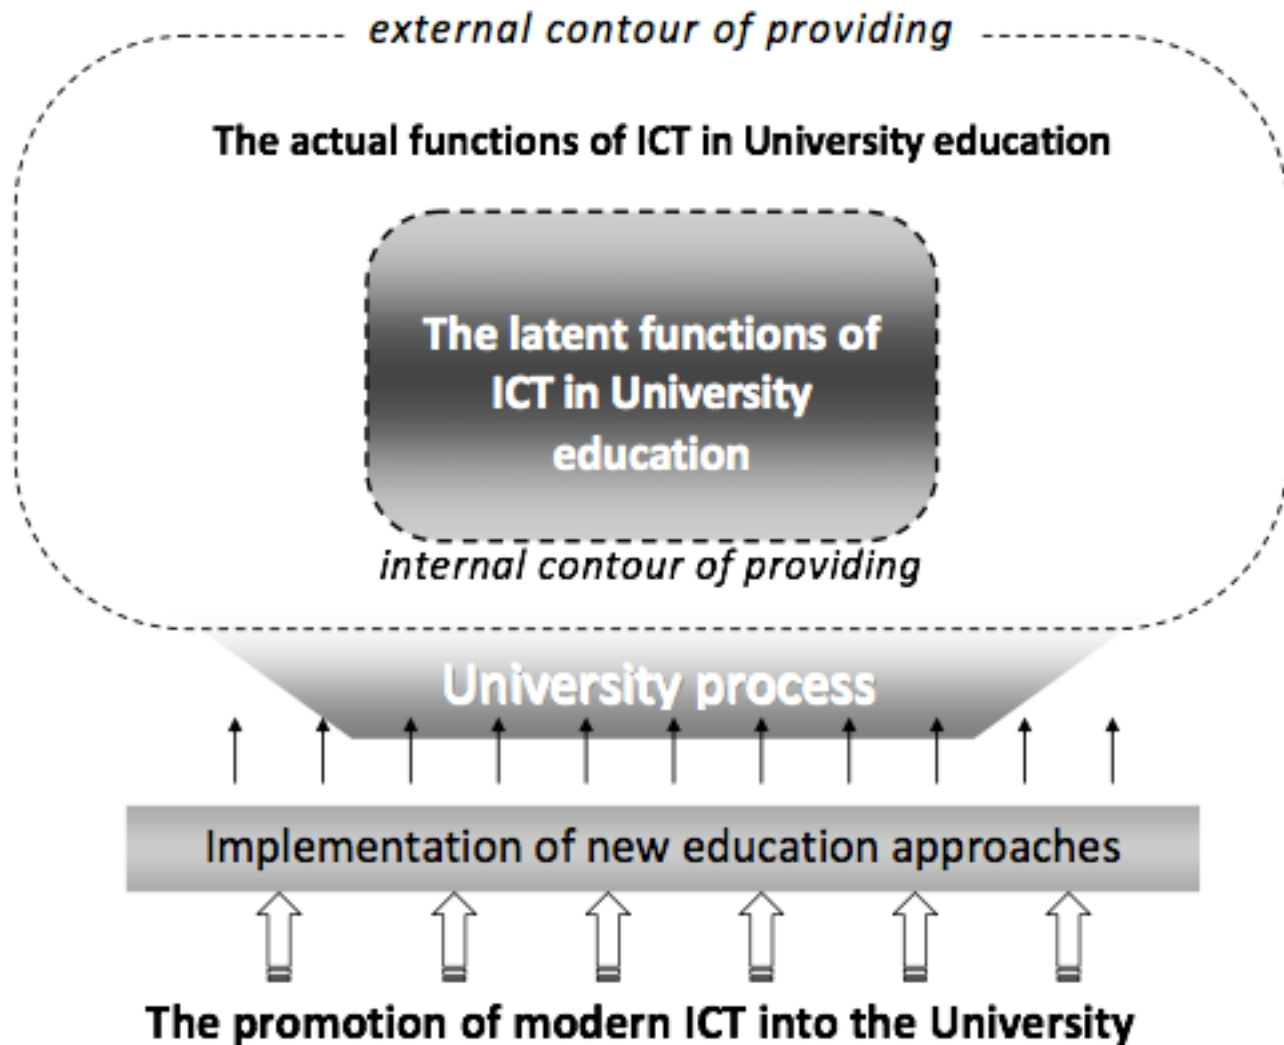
external contour of providing

The actual functions of ICT in University education

The latent functions of ICT in University education

internal contour of providing

University process

Implementation of new education approaches

The promotion of modern ICT into the University